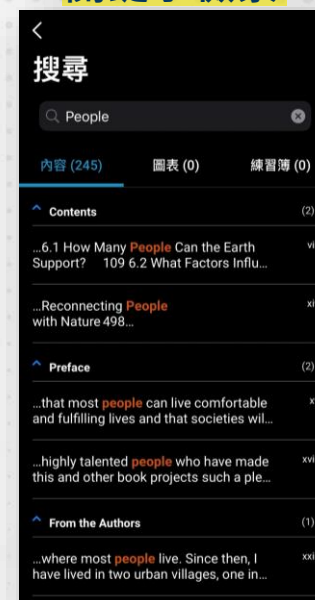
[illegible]

<

搜尋

People

內容 (245)

圖表 (0)

練習簿 (0)

Contents (2)

...6.1 How Many People Can the Earth Support? 109 6.2 What Factors Influ...

vi

...Reconnecting People with Nature 498...

xi

Preface (2)

...that most people can live comfortable and fulfilling lives and that societies wil...

x

...highly talented people who have made this and other book projects such a ple...

xvi

From the Authors (1)

...where most people live. Since then, I have lived in two urban villages, one in...

xxi